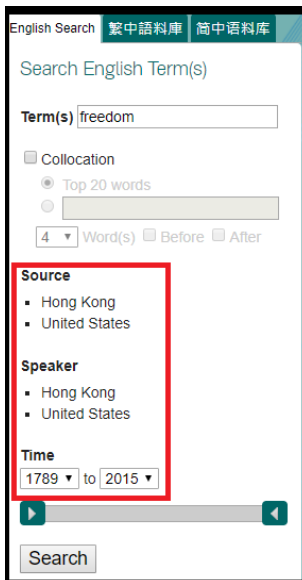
English Search | 繁中語料庫 | 简中语料库

Search English Term(s)

Term(s) freedom

Collocation

Top 20 words

4 ▾ Word(s) Before After

Source

- Hong Kong
- United States

Speaker

- Hong Kong
- United States

Time

1789 ▾ to 2015 ▾

Search